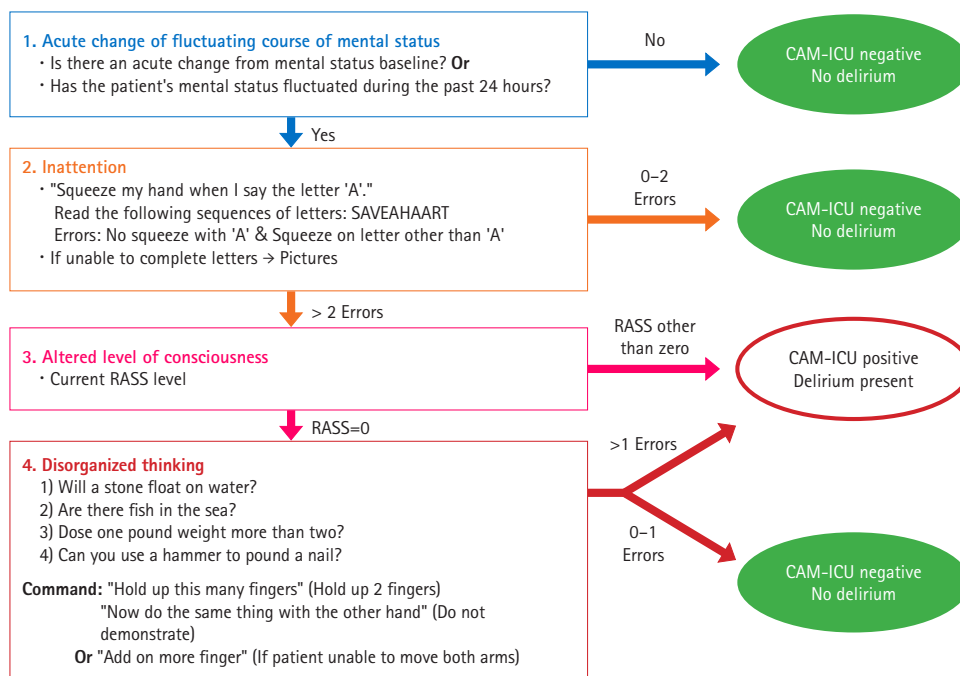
1. Acute change of fluctuating course of mental status
・Is there an acute change from mental status baseline? **Or**
・Has the patient's mental status fluctuated during the past 24 hours?

No

CAM-ICU negative
No delirium

Yes

2. Inattention
・"Squeeze my hand when I say the letter 'A'."
Read the following sequences of letters: SAVEAHAART
Errors: No squeeze with 'A' & Squeeze on letter other than 'A'
・If unable to complete letters → Pictures

0–2
Errors

CAM-ICU negative
No delirium

> 2 Errors

3. Altered level of consciousness
・Current RASS level

RASS other than zero

CAM-ICU positive
Delirium present

RASS=0

4. Disorganized thinking
1) Will a stone float on water?
2) Are there fish in the sea?
3) Dose one pound weight more than two?
4) Can you use a hammer to pound a nail?

**Command:** "Hold up this many fingers" (Hold up 2 fingers)
"Now do the same thing with the other hand" (Do not demonstrate)
**Or** "Add on more finger" (If patient unable to move both arms)

>1 Errors

0–1
Errors

CAM-ICU negative
No delirium